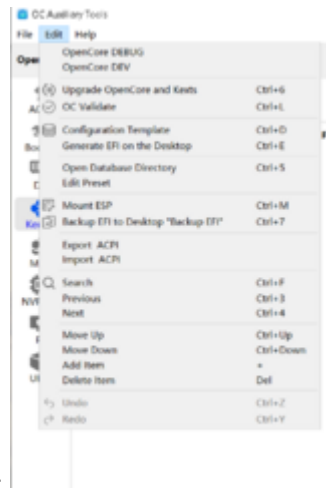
OC Auxiliary Tools
File Edit Help
Ope
OpenCore DEBUG
OpenCore DEV
Upgrade OpenCore and Kexts Ctrl+6
AC
OC Validate Ctrl+L
Configuration Template Ctrl+D
Bo
Generate EFI on the Desktop Ctrl+E
Open Database Directory Ctrl+5
D
Edit Preset
Mount ESP Ctrl+M
Ker
Backup EFI to Desktop "Backup EFI" Ctrl+7
M
Export ACPI
Import ACPI
Search Ctrl+F
NV
Previous Ctrl+3
Next Ctrl+4
Move Up Ctrl+Up
Move Down Ctrl+Down
Add Item +
UI
Delete Item Del
Undo Ctrl+Z
Redo Ctrl+Y